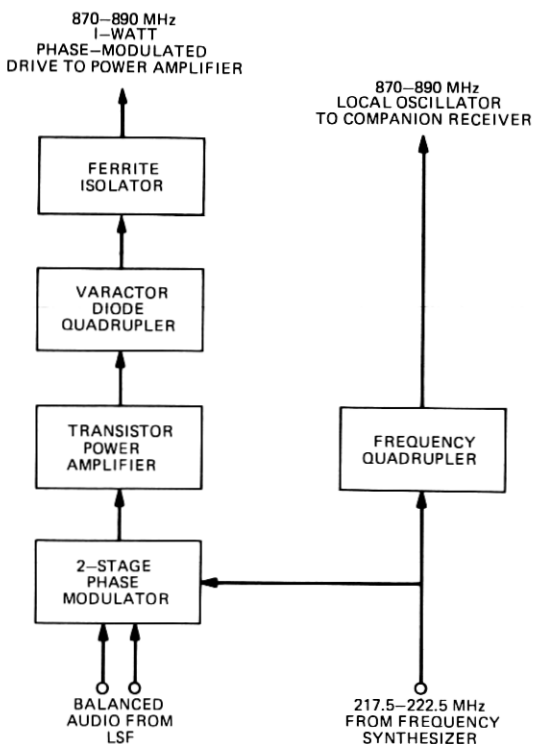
870–890 MHz
I-WATT
PHASE–MODULATED
DRIVE TO POWER AMPLIFIER

870–890 MHz
LOCAL OSCILLATOR
TO COMPANION RECEIVER

FERRITE
ISOLATOR

VARACTOR
DIODE
QUADRUPLER

TRANSISTOR
POWER
AMPLIFIER

FREQUENCY
QUADRUPLER

2–STAGE
PHASE
MODULATOR

BALANCED
AUDIO FROM
LSF

217.5–222.5 MHz
FROM FREQUENCY
SYNTHESIZER